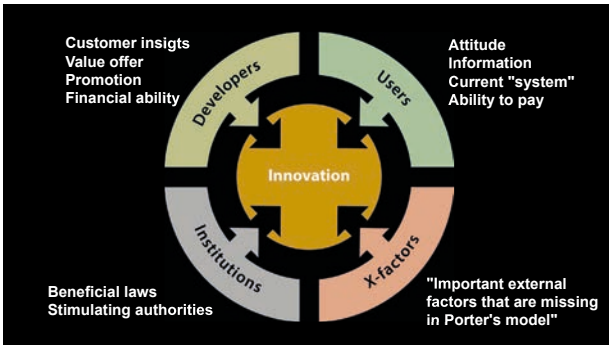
Customer insigts
Value offer
Promotion
Financial ability

Developers

Attitude
Information
Current "system"
Ability to pay

Users

Innovation

Institutions

X-factors

Beneficial laws
Stimulating authorities

"Important external factors that are missing in Porter's model"